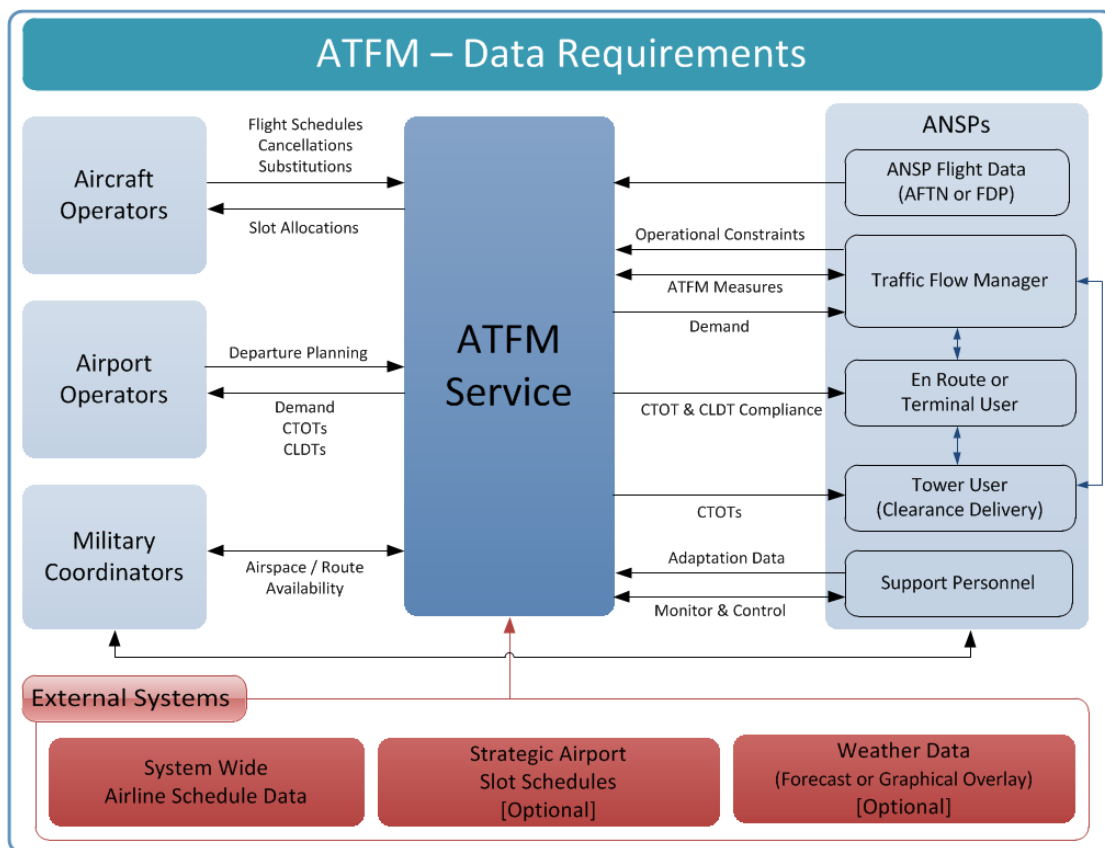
ATFM – Data Requirements

Aircraft Operators

Flight Schedules
Cancellations
Substitutions

Slot Allocations

Airport Operators

Departure Planning

Demand
CTOTs
CLDTs

Military Coordinators

Airspace / Route Availability

ATFM Service

ANSPs

ANSP Flight Data (AFTN or FDP)

Operational Constraints

ATFM Measures

Demand

Traffic Flow Manager

En Route or Terminal User

CTOT & CLDT Compliance

Tower User (Clearance Delivery)

CTOTs

Adaptation Data

Support Personnel

Monitor & Control

External Systems

System Wide Airline Schedule Data

Strategic Airport Slot Schedules [Optional]

Weather Data (Forecast or Graphical Overlay) [Optional]